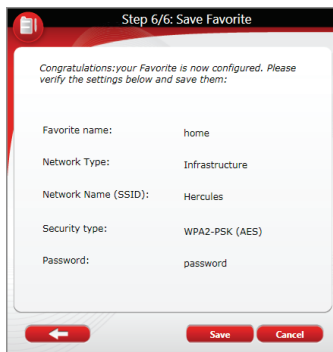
Step 6/6: Save Favorite

Congratulations:your Favorite is now configured. Please verify the settings below and save them:

| | |
|---|---|
| Favorite name: | home |
| Network Type: | Infrastructure |
| Network Name (SSID): | Hercules |
| Security type: | WPA2-PSK (AES) |
| Password: | password |

Save
Cancel